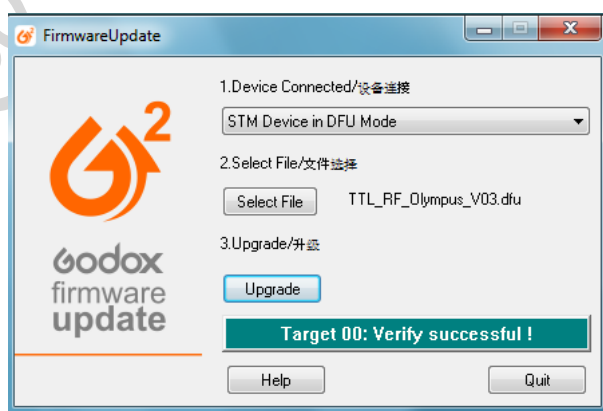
FirmwareUpdate

2

Godox
firmware
update

1.Device Connected/设备连接

STM Device in DFU Mode

2.Select File/文件选择

Select File

TTL_RF_Olympus_V03.dfu

3.Upgrade/升级

Upgrade

Target 00: Verify successful !

Help

Quit